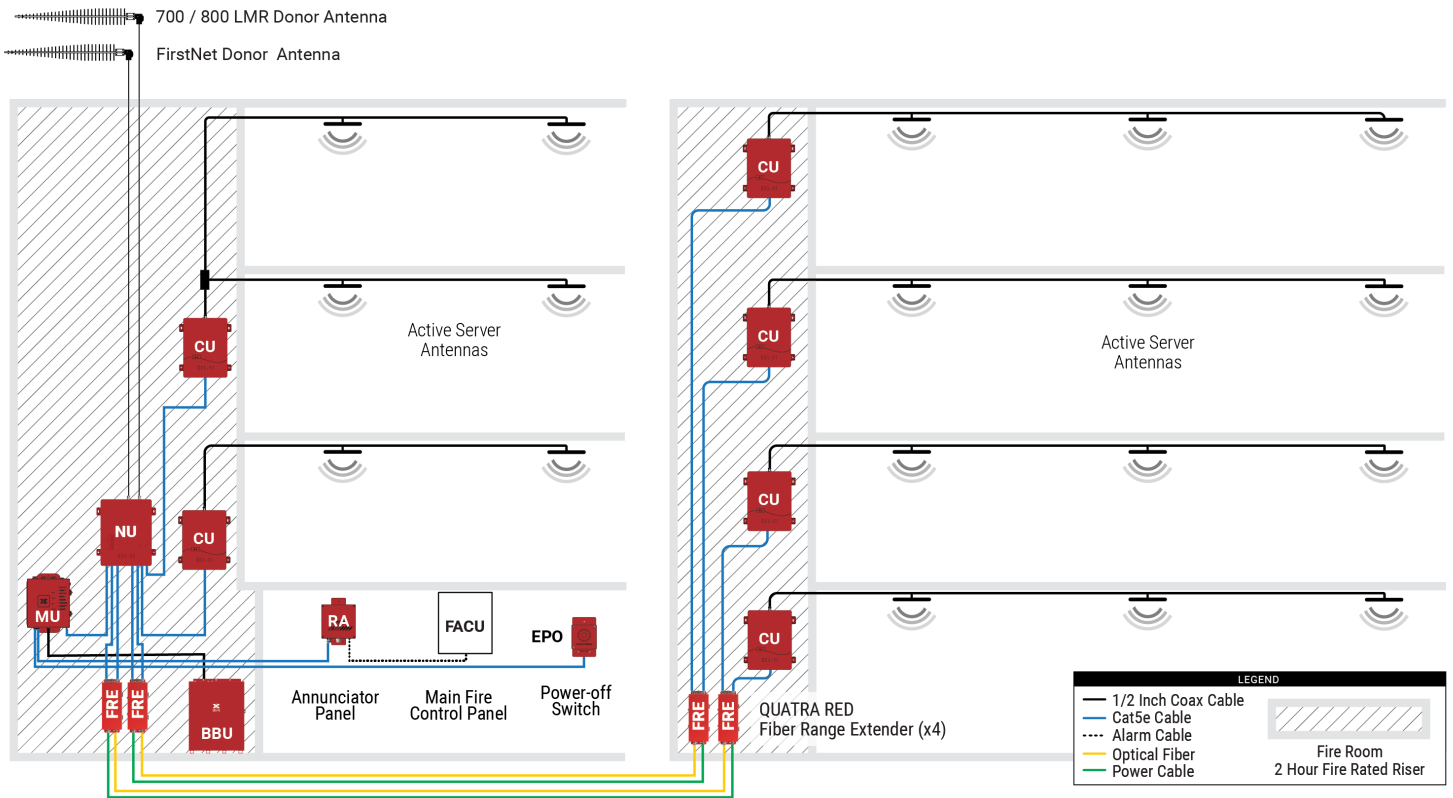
700 / 800 LMR Donor Antenna

FirstNet Donor Antenna

CU

Active Server Antennas

NU

CU

MU

RA

FACU

EPO

FRE

FRE

BBU

Annunciator Panel

Main Fire Control Panel

Power-off Switch

CU

CU

Active Server Antennas

CU

CU

FRE

FRE

QUATRA RED
Fiber Range Extender (x4)

LEGEND

1/2 Inch Coax Cable
Cat5e Cable
Alarm Cable
Optical Fiber
Power Cable

Fire Room
2 Hour Fire Rated Riser